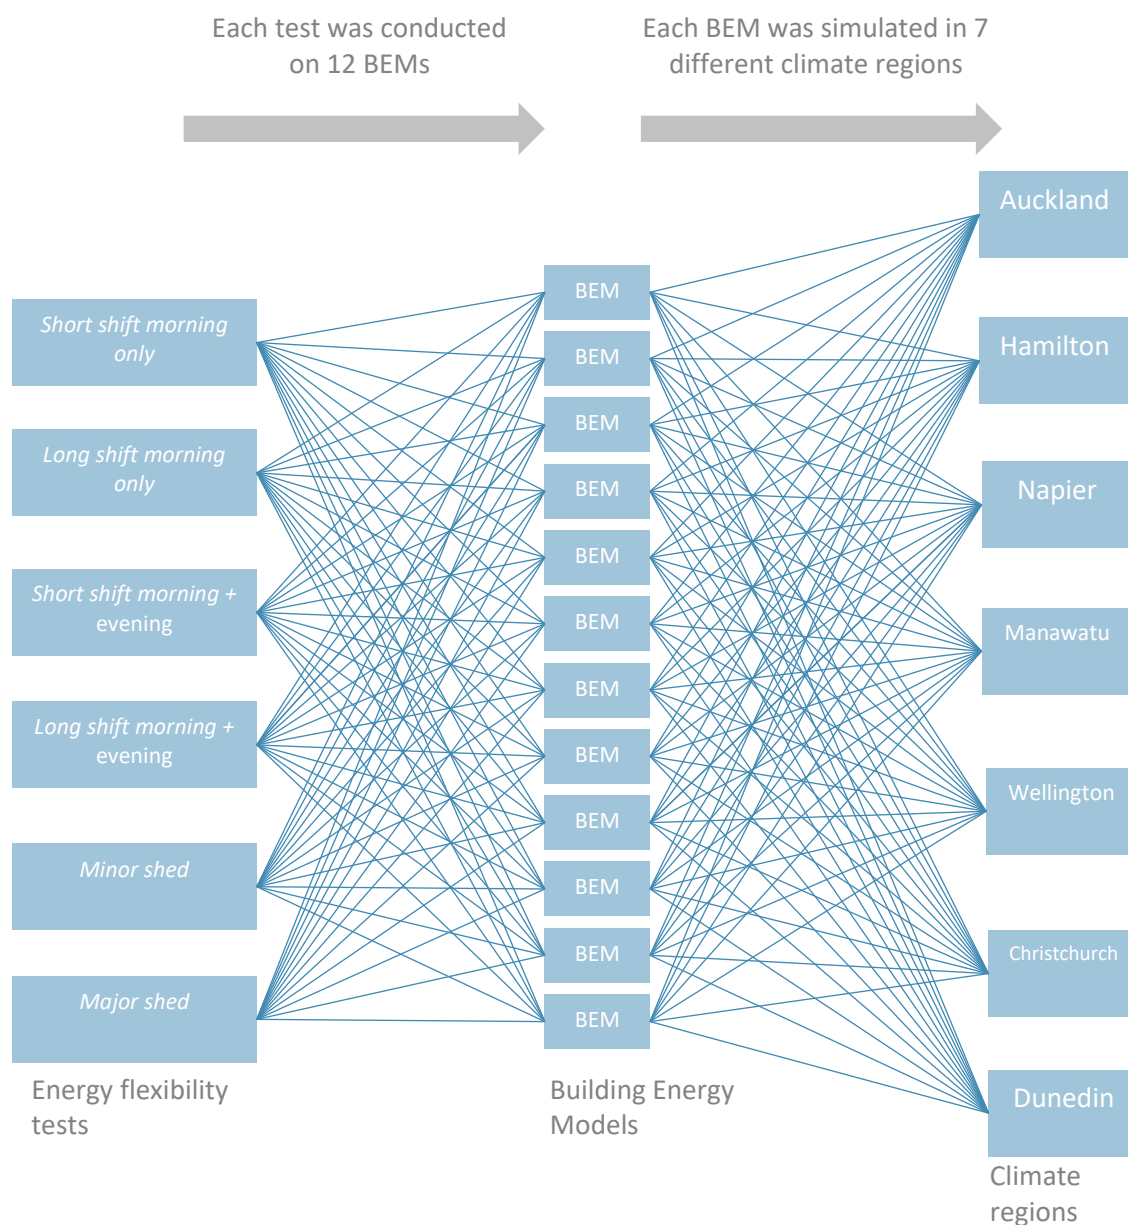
Each test was conducted on 12 BEMs

Each BEM was simulated in 7 different climate regions

Short shift morning only

Long shift morning only

Short shift morning + evening

Long shift morning + evening

Minor shed

Major shed

Energy flexibility tests

BEM

BEM

BEM

BEM

BEM

BEM

BEM

BEM

BEM

BEM

BEM

BEM

Building Energy Models

Auckland

Hamilton

Napier

Manawatu

Wellington

Christchurch

Dunedin

Climate regions